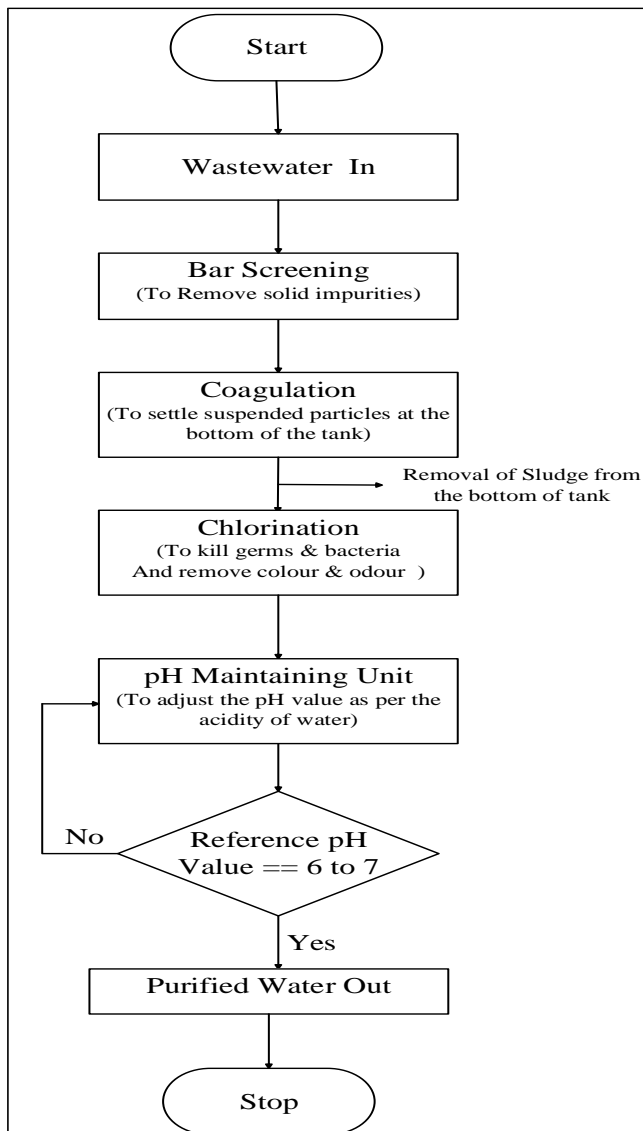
Start

Wastewater In

Bar Screening
(To Remove solid impurities)

Coagulation
(To settle suspended particles at the bottom of the tank)

Removal of Sludge from the bottom of tank

Chlorination
(To kill germs & bacteria And remove colour & odour )

pH Maintaining Unit
(To adjust the pH value as per the acidity of water)

No

Reference pH Value == 6 to 7

Yes

Purified Water Out

Stop